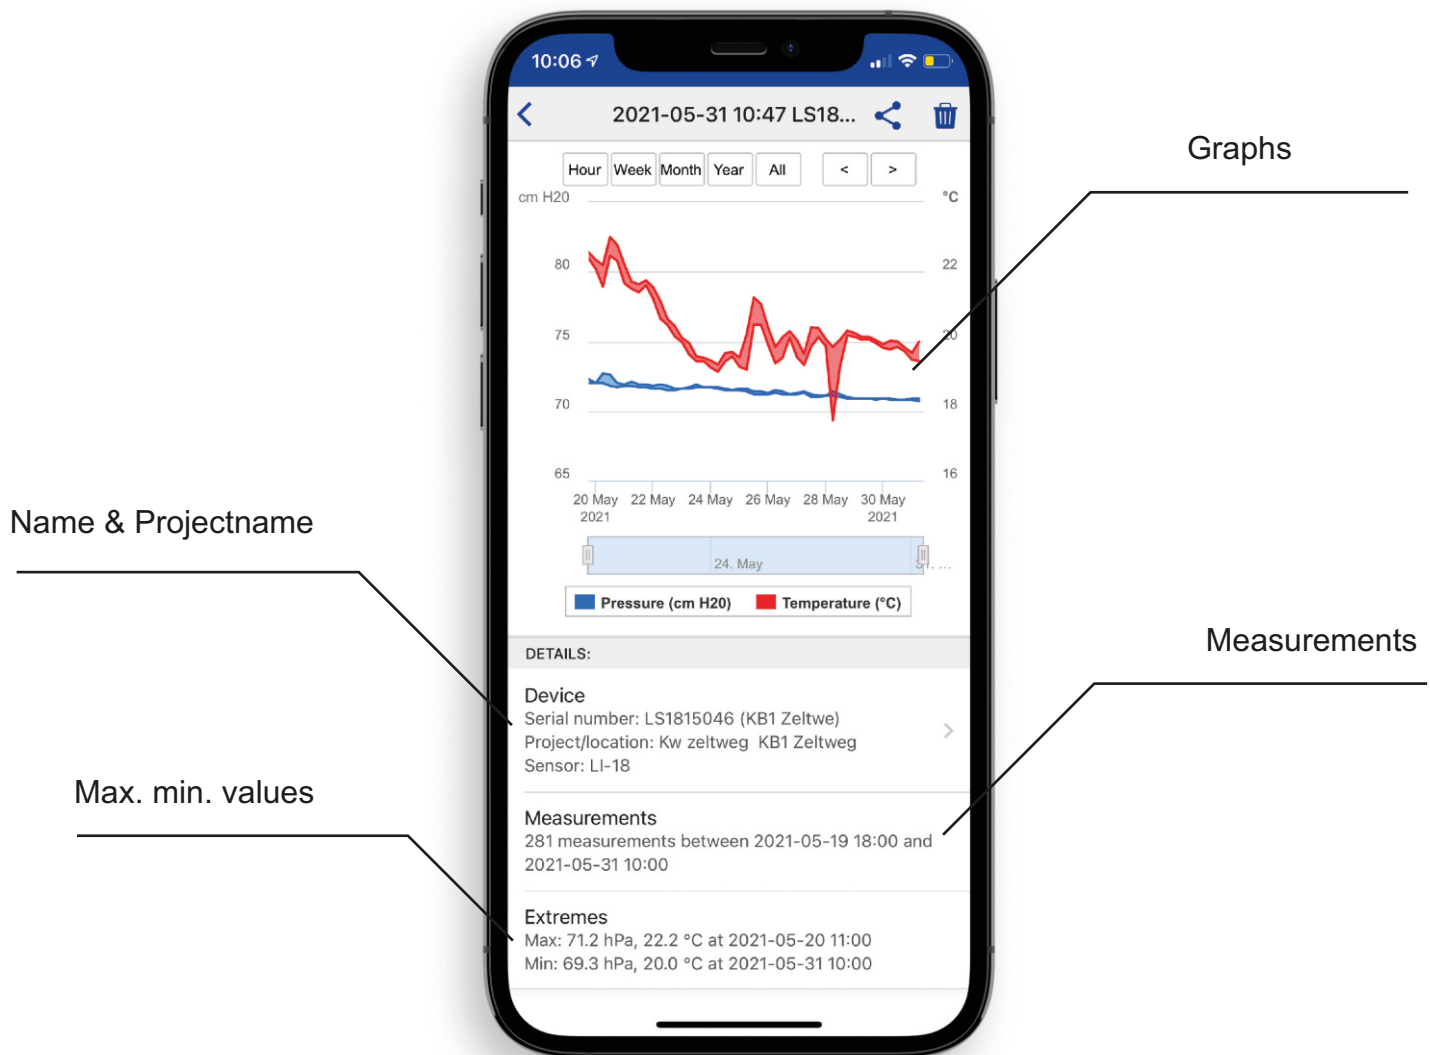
10:06

2021-05-31 10:47 LS18...

Hour Week Month Year All < >

cm H20

°C

80 75 70 65

22 20 18 16

20 May 2021 22 May 24 May 26 May 28 May 30 May 2021

24. May

Pressure (cm H20) Temperature (°C)

Graphs

Name & Projectname

Measurements

Max. min. values

DETAILS:

Device
Serial number: LS1815046 (KB1 Zeltwe)
Project/location: Kw zeltweg KB1 Zeltweg
Sensor: LI-18

Measurements
281 measurements between 2021-05-19 18:00 and 2021-05-31 10:00

Extremes
Max: 71.2 hPa, 22.2 °C at 2021-05-20 11:00
Min: 69.3 hPa, 20.0 °C at 2021-05-31 10:00